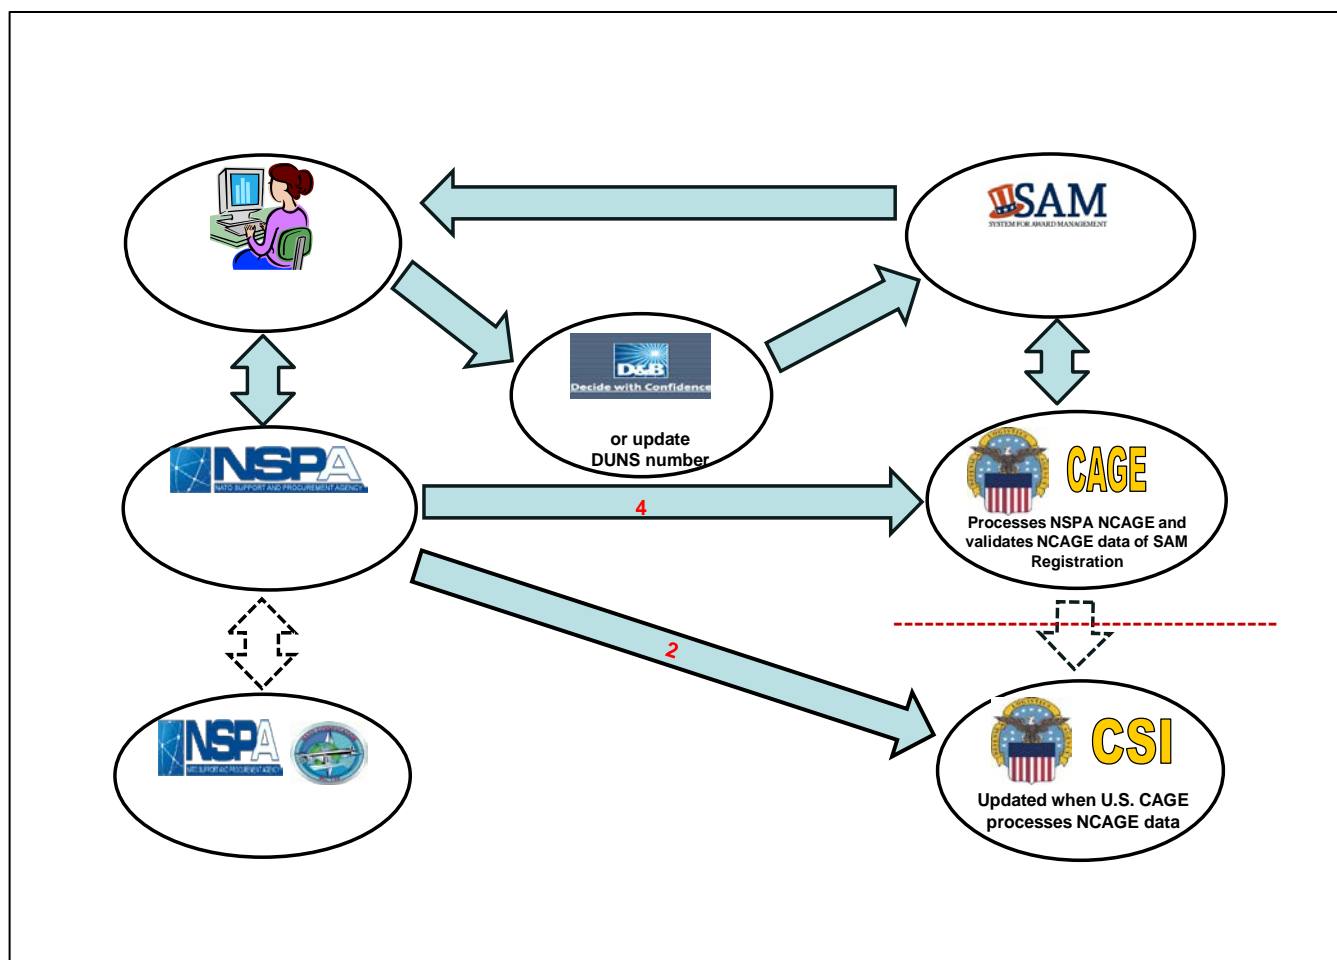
SAM
SYSTEM FOR AWARD MANAGEMENT

D&B
Decide with Confidence

or update
DUNS number

NSPA
NATO SUPPORT AND PROCUREMENT AGENCY

4

CAGE
Processes NSPA NCAGE and validates NCAGE data of SAM Registration

2

NSPA
NATO SUPPORT AND PROCUREMENT AGENCY

CSI
Updated when U.S. CAGE processes NCAGE data